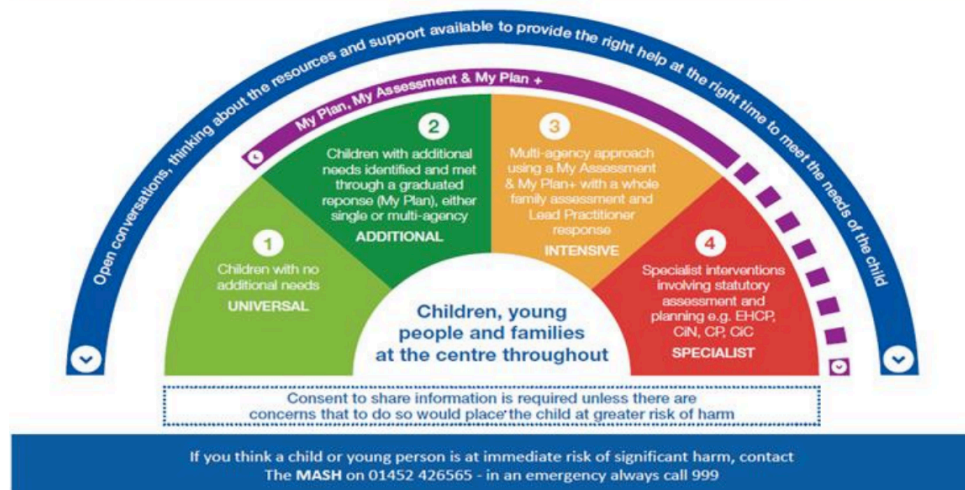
Open conversations, thinking about the resources and support available to provide the right help at the right time to meet the needs of the child

My Plan, My Assessment & My Plan +

1
Children with no additional needs
UNIVERSAL

2
Children with additional needs identified and met through a graduated reponse (My Plan), either single or multi-agency
ADDITIONAL

3
Multi-agency approach using a My Assessment & My Plan+ with a whole family assessment and Lead Practitioner response
INTENSIVE

4
Specialist interventions involving statutory assessment and planning e.g. EHCP, CiN, CP, CiC
SPECIALIST

Children, young people and families at the centre throughout

Consent to share information is required unless there are concerns that to do so would place the child at greater risk of harm

If you think a child or young person is at immediate risk of significant harm, contact The MASH on 01452 426565 - in an emergency always call 999